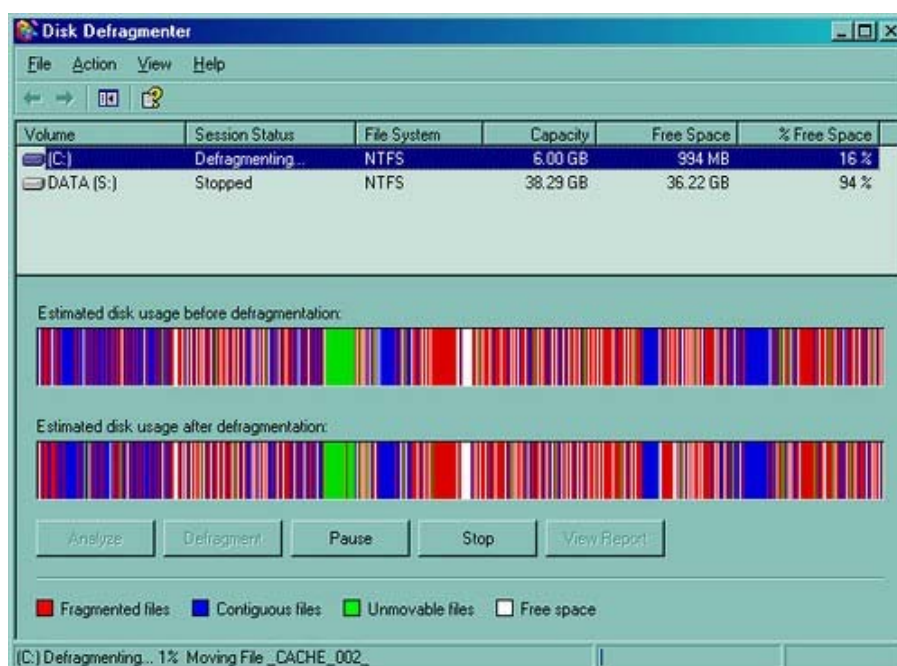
Disk Defragmenter

File Action View Help

| Volume | Session Status | File System | Capacity | Free Space | % Free Space |
|---|---|---|---|---|---|
| (C:) | Defragmenting... | NTFS | 6.00 GB | 994 MB | 16 % |
| DATA (S:) | Stopped | NTFS | 38.29 GB | 36.22 GB | 94 % |

Estimated disk usage before defragmentation:

Estimated disk usage after defragmentation:

Analyze Defragment Pause Stop View Report

Fragmented files Contiguous files Unmovable files Free space

(C:) Defragmenting... 1% Moving File _CACHE_002_